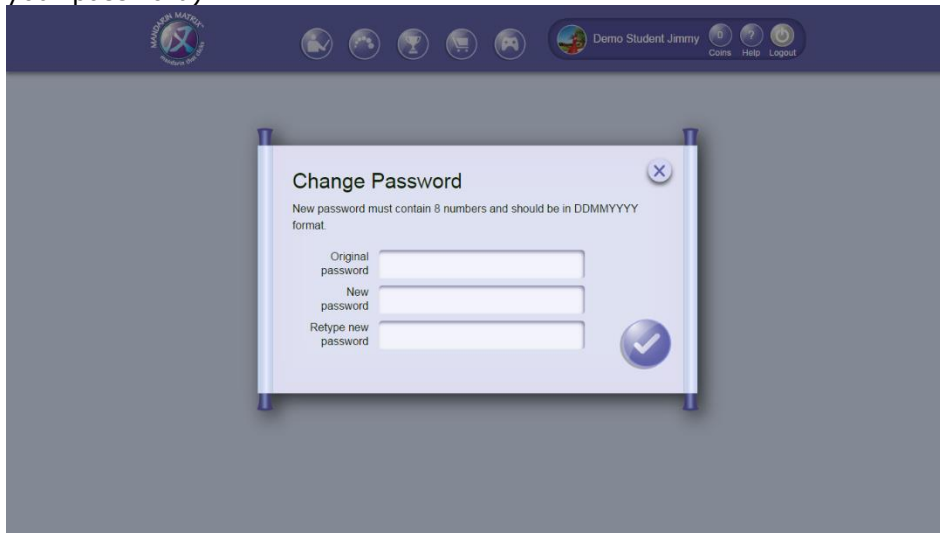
your password)

MANDARIN MATRIX
mandarin that clicks

Demo Student Jimmy
0
Coins
?
Help
Logout

Change Password
New password must contain 8 numbers and should be in DDMMYYYY format.
Original password
New password
Retype new password